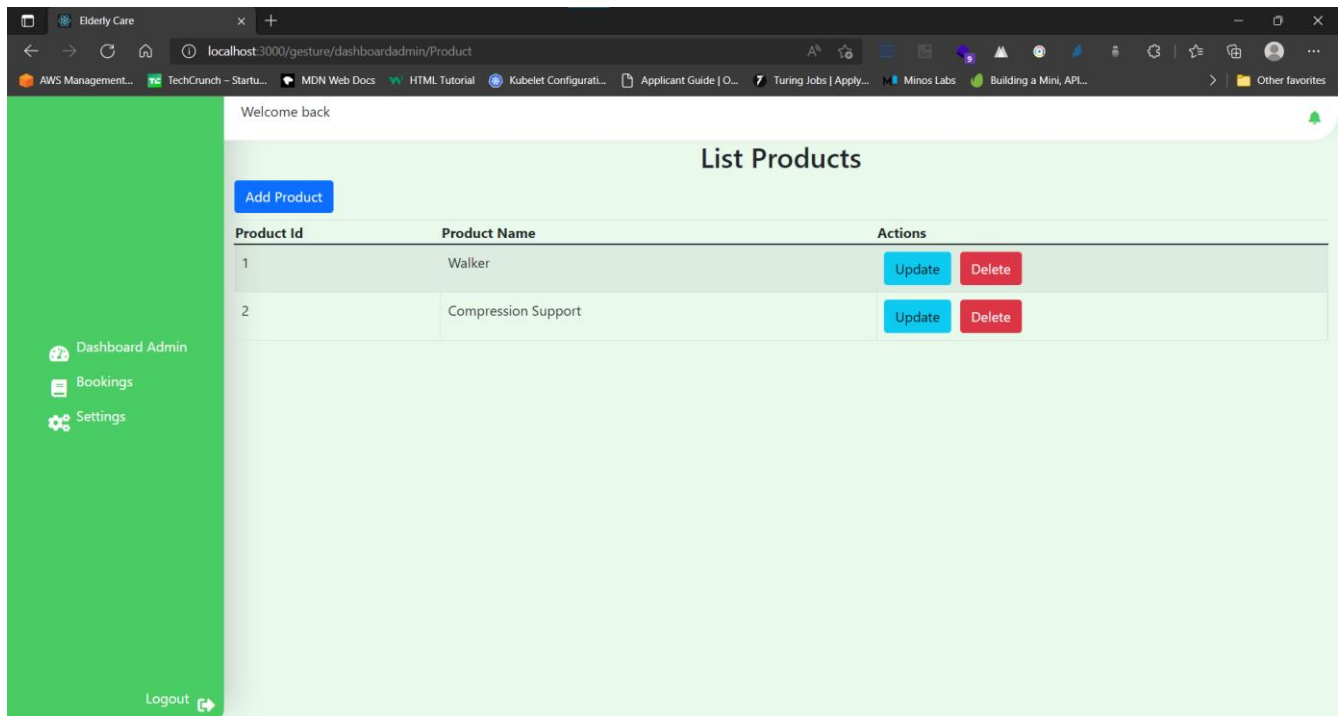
Elderly Care

localhost:3000/gesture/dashboardadmin/Product

AWS Management... TechCrunch – Startu... MDN Web Docs HTML Tutorial Kubelet Configurati... Applicant Guide | O... Turing Jobs | Apply... Minos Labs Building a Mini, API... Other favorites

Welcome back

List Products

Add Product

| Product Id | Product Name | Actions |
|---|---|---|
| 1 | Walker | Update Delete |
| 2 | Compression Support | Update Delete |

Dashboard Admin
Bookings
Settings

Logout